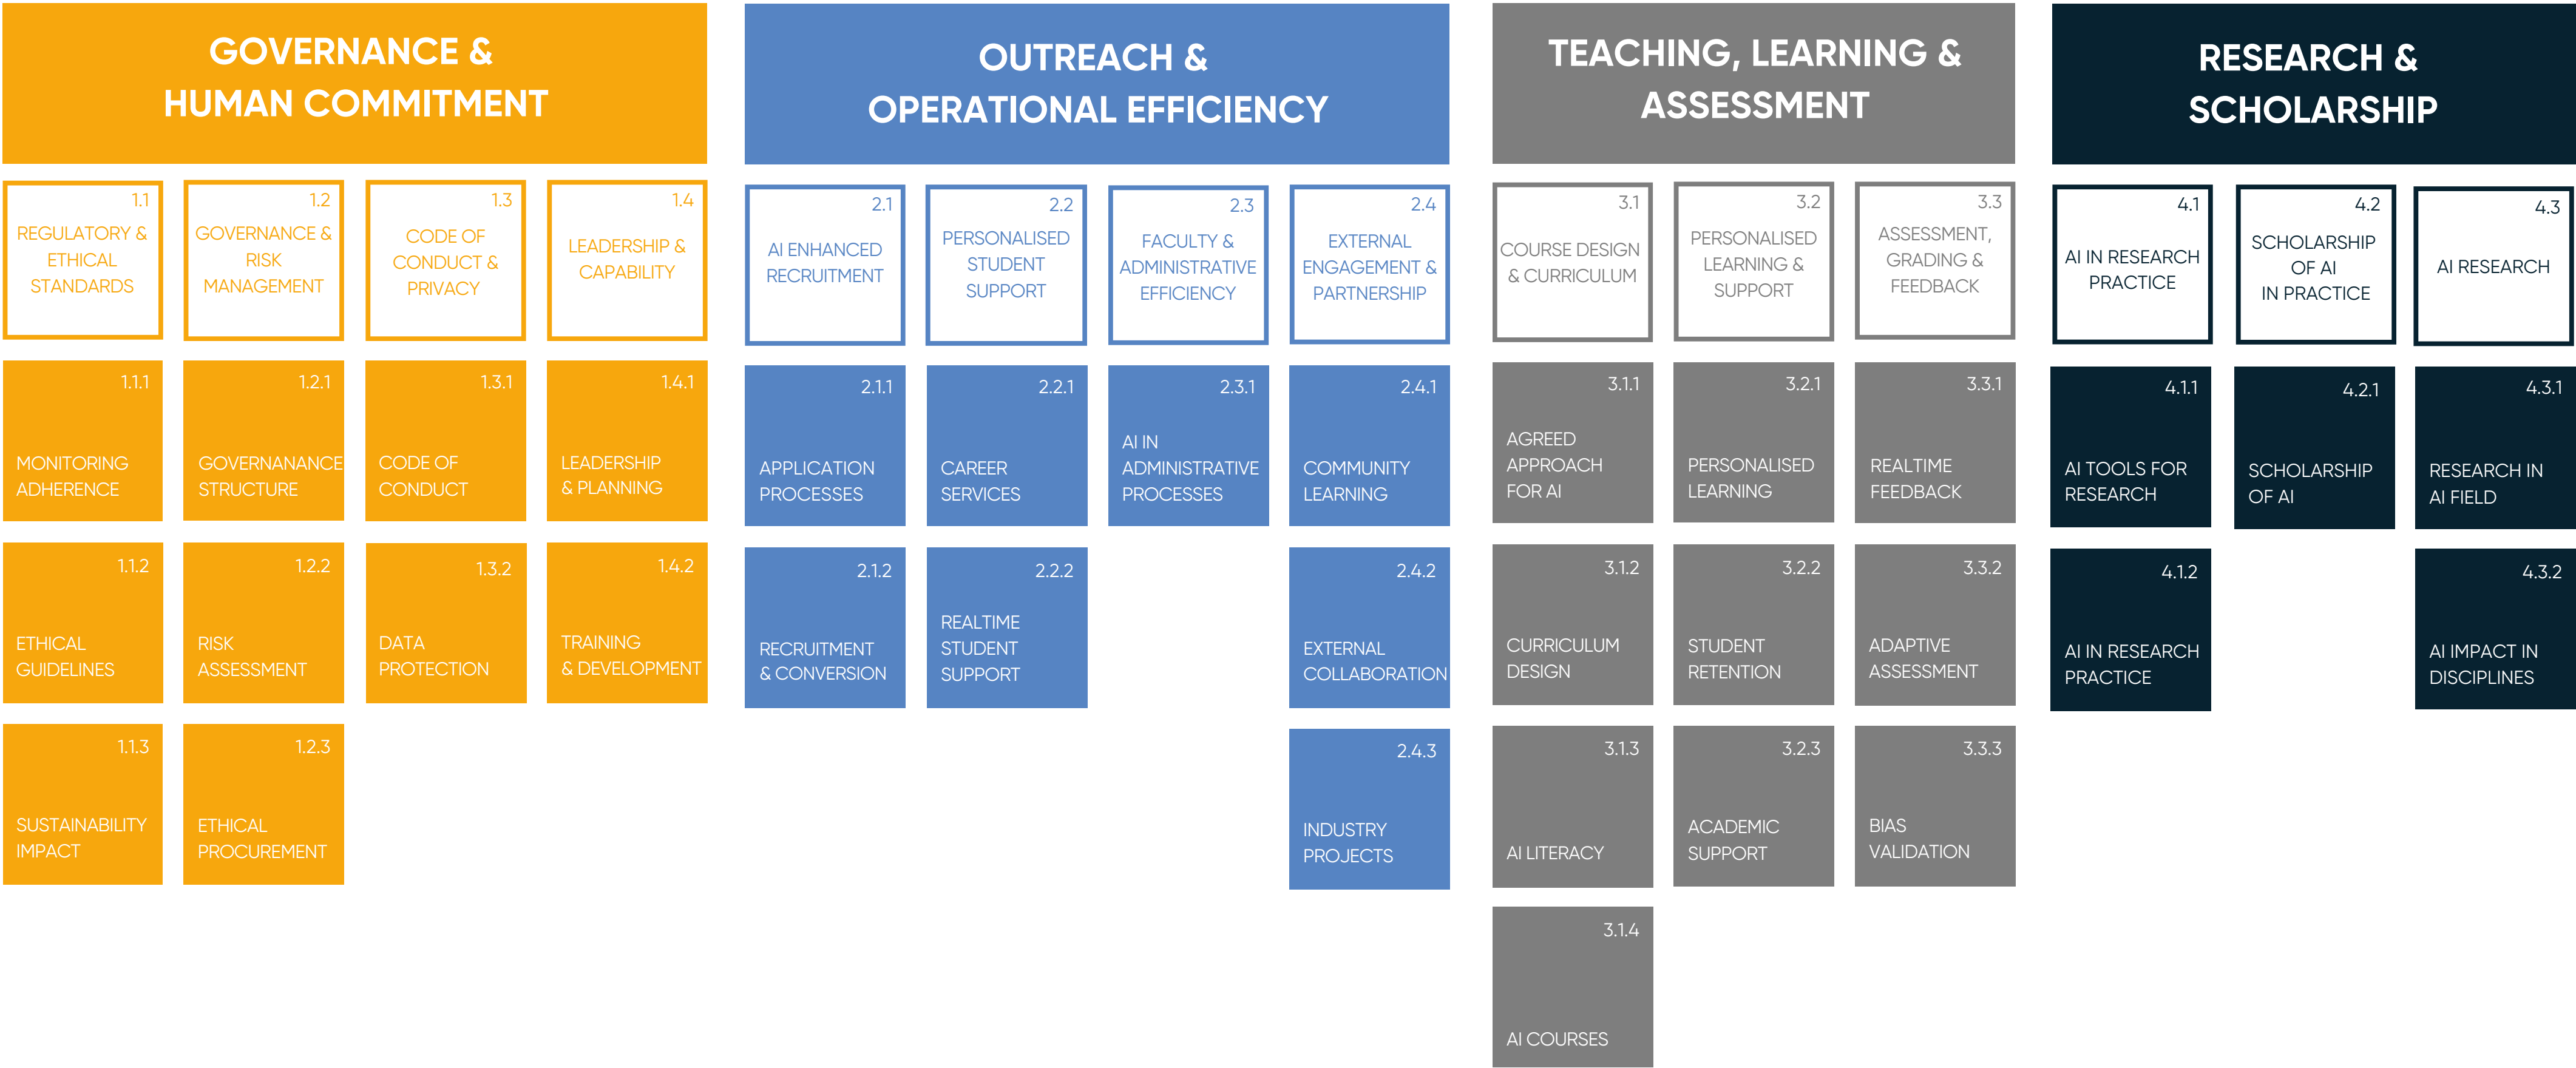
GOVERNANCE & HUMAN COMMITMENT

1.1 REGULATORY & ETHICAL STANDARDS

1.2 GOVERNANCE & RISK MANAGEMENT

1.3 CODE OF CONDUCT & PRIVACY

1.4 LEADERSHIP & CAPABILITY

1.1.1 MONITORING ADHERENCE

1.2.1 GOVERNANANCE STRUCTURE

1.3.1 CODE OF CONDUCT

1.4.1 LEADERSHIP & PLANNING

1.1.2 ETHICAL GUIDELINES

1.2.2 RISK ASSESSMENT

1.3.2 DATA PROTECTION

1.4.2 TRAINING & DEVELOPMENT

1.1.3 SUSTAINABILITY IMPACT

1.2.3 ETHICAL PROCUREMENT

OUTREACH & OPERATIONAL EFFICIENCY

2.1 AI ENHANCED RECRUITMENT

2.2 PERSONALISED STUDENT SUPPORT

2.3 FACULTY & ADMINISTRATIVE EFFICIENCY

2.4 EXTERNAL ENGAGEMENT & PARTNERSHIP

2.1.1 APPLICATION PROCESSES

2.2.1 CAREER SERVICES

2.3.1 AI IN ADMINISTRATIVE PROCESSES

2.4.1 COMMUNITY LEARNING

2.1.2 RECRUITMENT & CONVERSION

2.2.2 REALTIME STUDENT SUPPORT

2.4.2 EXTERNAL COLLABORATION

2.4.3 INDUSTRY PROJECTS

TEACHING, LEARNING & ASSESSMENT

3.1 COURSE DESIGN & CURRICULUM

3.2 PERSONALISED LEARNING & SUPPORT

3.3 ASSESSMENT, GRADING & FEEDBACK

3.1.1 AGREED APPROACH FOR AI

3.2.1 PERSONALISED LEARNING

3.3.1 REALTIME FEEDBACK

3.1.2 CURRICULUM DESIGN

3.2.2 STUDENT RETENTION

3.3.2 ADAPTIVE ASSESSMENT

3.1.3 AI LITERACY

3.2.3 ACADEMIC SUPPORT

3.3.3 BIAS VALIDATION

3.1.4 AI COURSES

RESEARCH & SCHOLARSHIP

4.1 AI IN RESEARCH PRACTICE

4.2 SCHOLARSHIP OF AI IN PRACTICE

4.3 AI RESEARCH

4.1.1 AI TOOLS FOR RESEARCH

4.2.1 SCHOLARSHIP OF AI

4.3.1 RESEARCH IN AI FIELD

4.1.2 AI IN RESEARCH PRACTICE

4.3.2 AI IMPACT IN DISCIPLINES